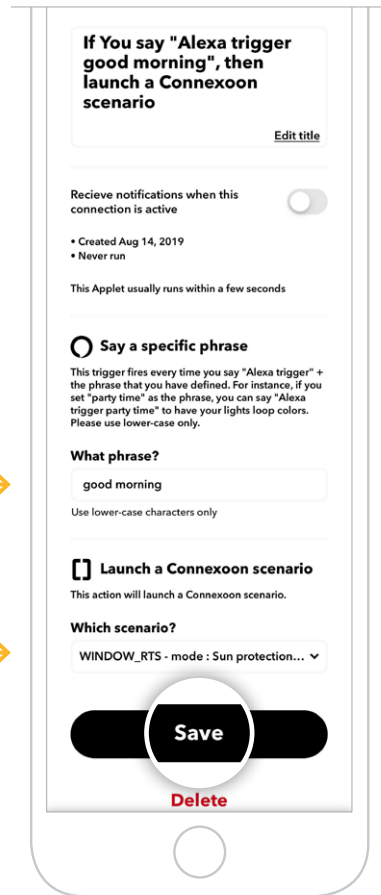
If You say "Alexa trigger good morning", then launch a Connexoon scenario

Edit title

Recieve notifications when this connection is active

• Created Aug 14, 2019
• Never run

This Applet usually runs within a few seconds

Say a specific phrase

This trigger fires every time you say "Alexa trigger" + the phrase that you have defined. For instance, if you set "party time" as the phrase, you can say "Alexa trigger party time" to have your lights loop colors. Please use lower-case only.

What phrase?

good morning

Use lower-case characters only

Launch a Connexoon scenario

This action will launch a Connexoon scenario.

Which scenario?

WINDOW_RTS - mode : Sun protection...

Save

Delete